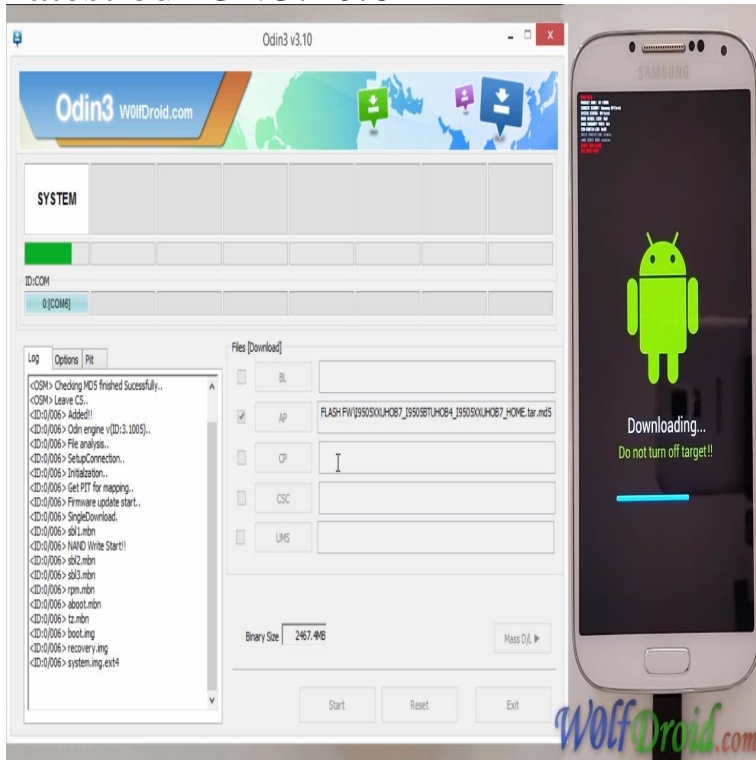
Odin3 v3.10

Odin3 W0lfDroid.com

SYSTEM

ID:COM

0:[COM6]

Log Options Pit

<OSM> Checking MD5 finished Sucessfully..
<OSM> Leave CS..
<ID:0/006> Added!!
<ID:0/006> Odin engine v(ID:3.1005)..
<ID:0/006> File analysis..
<ID:0/006> SetupConnection..
<ID:0/006> Initialzation..
<ID:0/006> Get PIT for mapping..
<ID:0/006> Firmware update start..
<ID:0/006> SingleDownload.
<ID:0/006> sbl1.mbn
<ID:0/006> NAND Write Start!!
<ID:0/006> sbl2.mbn
<ID:0/006> sbl3.mbn
<ID:0/006> rpm.mbn
<ID:0/006> aboot.mbn
<ID:0/006> tz.mbn
<ID:0/006> boot.img
<ID:0/006> recovery.img
<ID:0/006> system.img.ext4

Files [Download]

BL

AP FLASH FW\I9505XXUHOB7_I9505BTUHOB4_I9505XXUHOB7_HOME.tar.md5

CP

CSC

UMS

Binary Size 2467.4MB

Mass D/L ▶

Start Reset Exit

SAMSUNG

Downloading...
Do not turn off target !!

W0lfDroid.com